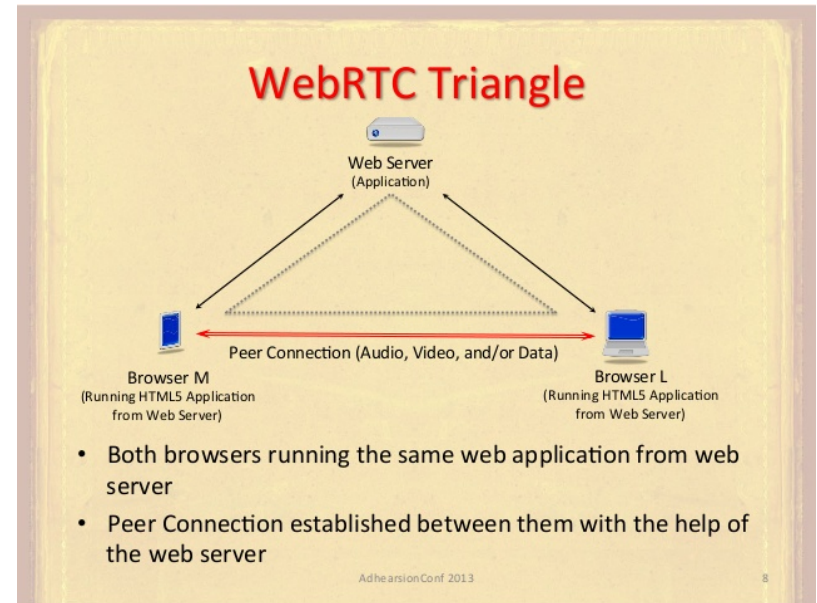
WebRTC Triangle

Web Server
(Application)

Peer Connection (Audio, Video, and/or Data)

Browser M
(Running HTML5 Application from Web Server)

Browser L
(Running HTML5 Application from Web Server)

• Both browsers running the same web application from web server
• Peer Connection established between them with the help of the web server

AdhearsionConf 2013

8